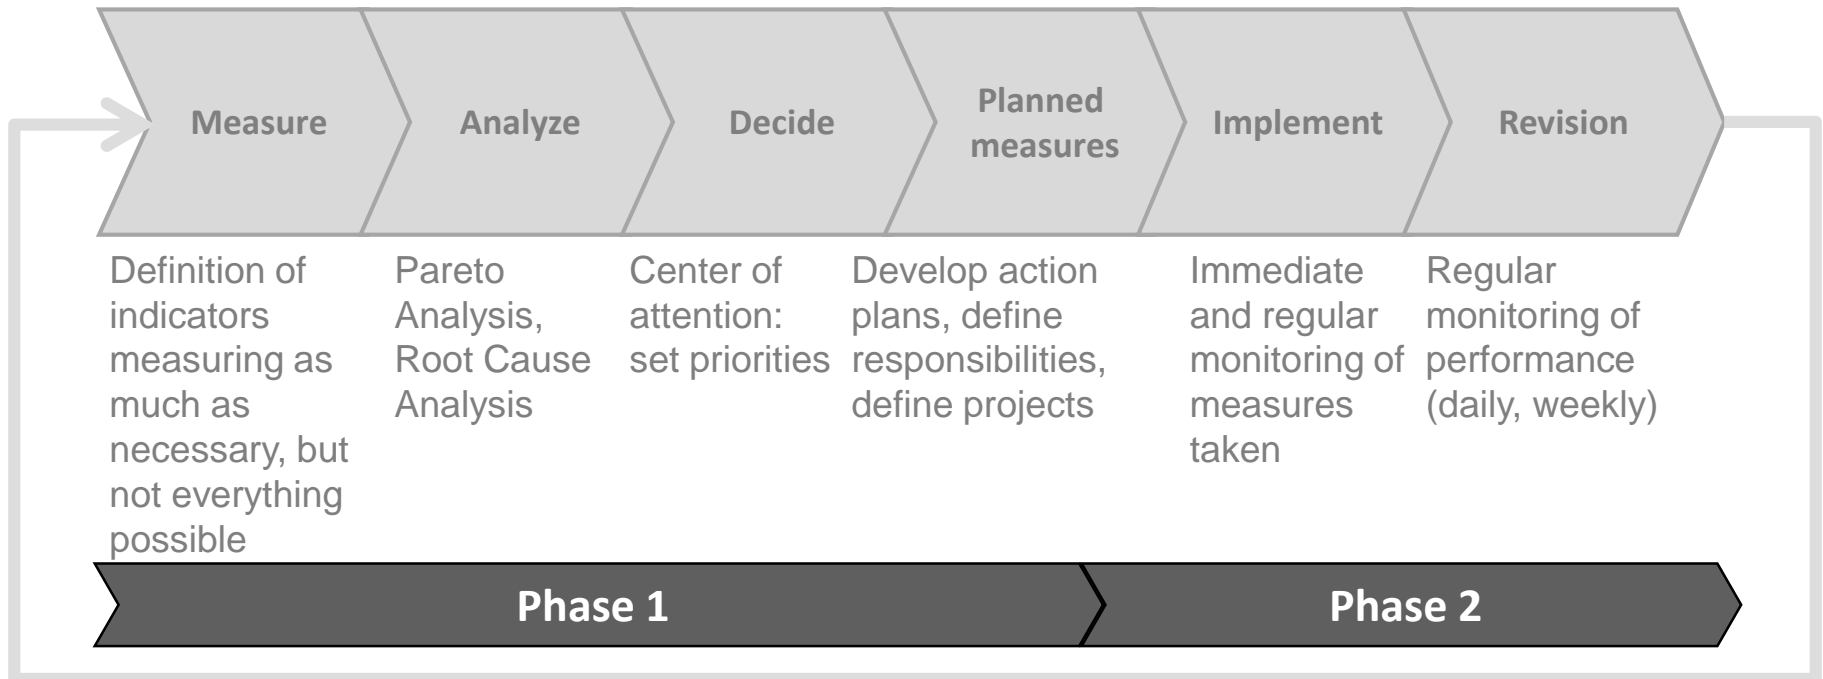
Measure

Analyze

Decide

Planned measures

Implement

Revision

Definition of indicators measuring as much as necessary, but not everything possible

Pareto Analysis, Root Cause Analysis

Center of attention: set priorities

Develop action plans, define responsibilities, define projects

Immediate and regular monitoring of measures taken

Regular monitoring of performance (daily, weekly)

Phase 1

Phase 2